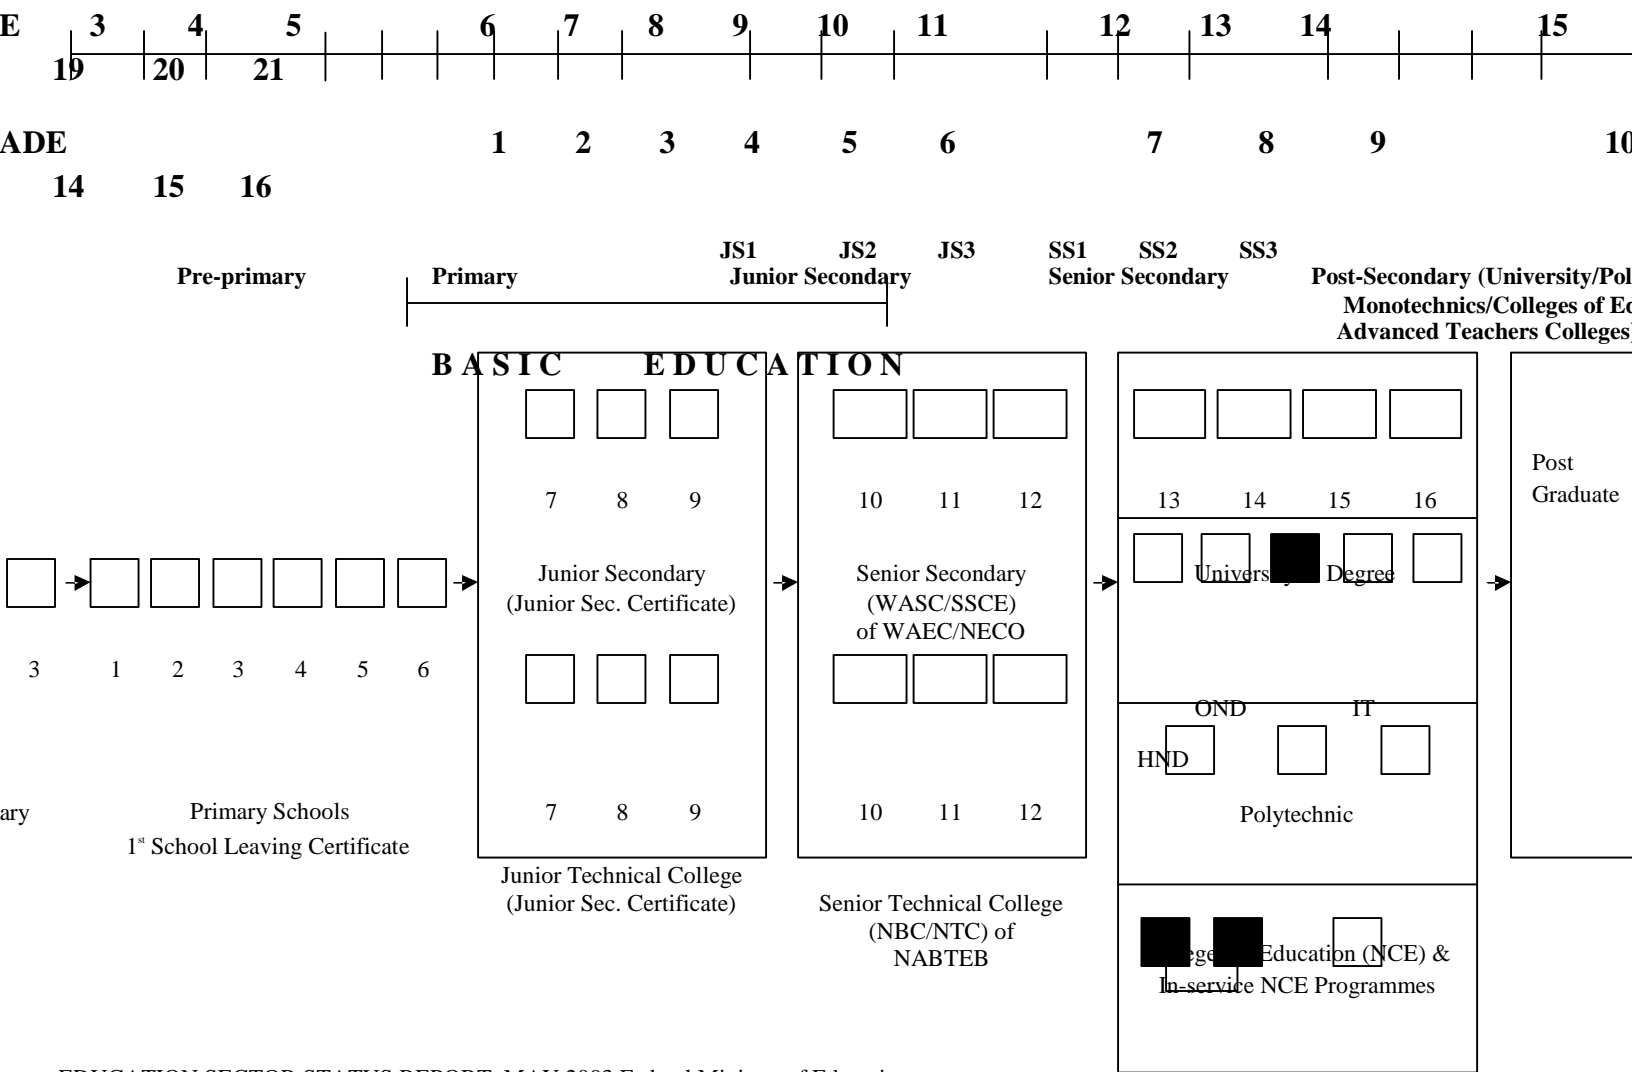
E 3 4 5 6 7 8 9 10 11 12 13 14 15
19 20 21

ADE 1 2 3 4 5 6 7 8 9 10
14 15 16

JS1 JS2 JS3 SS1 SS2 SS3

Pre-primary Primary Junior Secondary Senior Secondary Post-Secondary (University/Pol Monotechnics/Colleges of Ed Advanced Teachers Colleges)

BASIC EDUCATION

7 8 9

10 11 12

13 14 15 16

Post Graduate

Junior Secondary (Junior Sec. Certificate)

Senior Secondary (WASC/SSCE) of WAEC/NECO

Univers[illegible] Degree

3 1 2 3 4 5 6

OND IT

HND

ary

Primary Schools
1st School Leaving Certificate

7 8 9

10 11 12

Polytechnic

Junior Technical College (Junior Sec. Certificate)

Senior Technical College (NBC/NTC) of NABTEB

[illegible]ge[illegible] Education (NCE) & In-service NCE Programmes

EDUCATION SECTOR STATUS REPORT, MAY 2003 Federal Ministry of Education